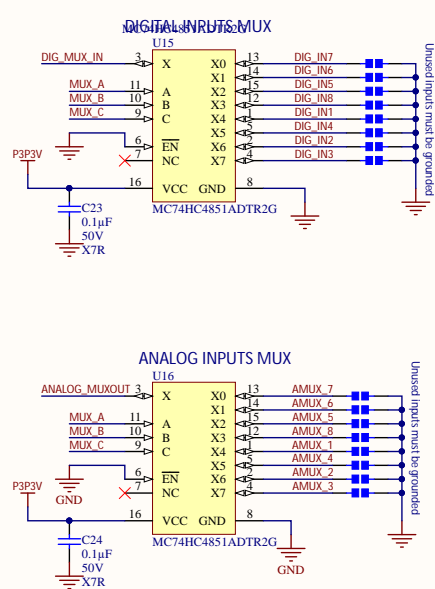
DIGITAL INPUTS MUX
MC74HC4851ADTR2G
U15

DIG_MUX_IN 3 X
MUX_A 11 A
MUX_B 10 B
MUX_C 9 C
6 $\overline{EN}$
P3P3V
7 NC
16 VCC GND 8
MC74HC4851ADTR2G
C23
0.1µF
50V
X7R

X0 13 DIG_IN7
X1 14 DIG_IN6
X2 15 DIG_IN5
X3 12 DIG_IN8
X4 1 DIG_IN1
X5 5 DIG_IN4
X6 2 DIG_IN2
X7 4 DIG_IN3

Unused inputs must be grounded

ANALOG INPUTS MUX
U16

ANALOG_MUXOUT 3 X
MUX_A 11 A
MUX_B 10 B
MUX_C 9 C
GND
6 $\overline{EN}$
P3P3V
7 NC
16 VCC GND 8
MC74HC4851ADTR2G
C24
0.1µF
50V
X7R
GND

X0 13 AMUX_7
X1 14 AMUX_6
X2 15 AMUX_5
X3 12 AMUX_8
X4 1 AMUX_1
X5 5 AMUX_4
X6 2 AMUX_2
X7 4 AMUX_3

Unused inputs must be grounded